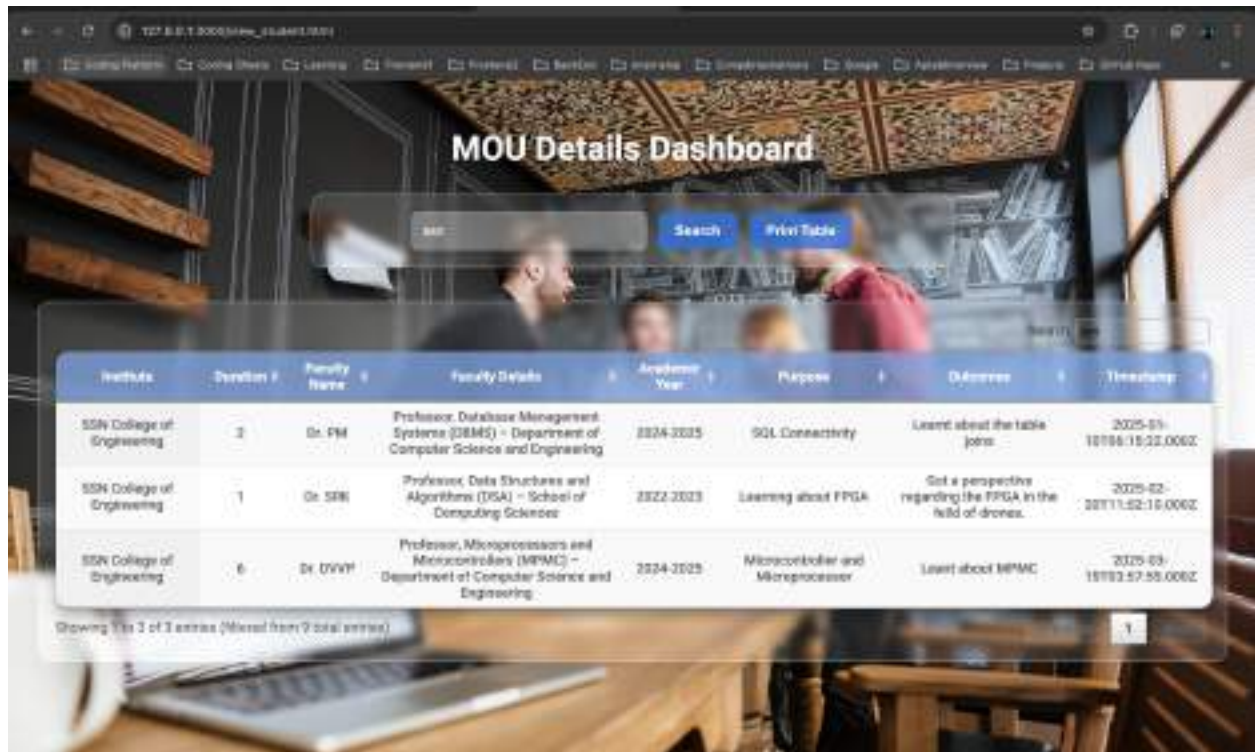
127.0.0.1:3000/view_student.html

MOU Details Dashboard

ssn

Search

Print Table

Search: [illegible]

| Institute | Duration | Faculty Name | Faculty Details | Academic Year | Purpose | Outcomes | Timestamp |
|---|---|---|---|---|---|---|---|
| SSN College of Engineering | 2 | Dr. PM | Professor, Database Management Systems (DBMS) – Department of Computer Science and Engineering | 2024-2025 | SQL Connectivity | Learnt about the table joins | 2025-01-10T06:15:22.000Z |
| SSN College of Engineering | 1 | Dr. SRK | Professor, Data Structures and Algorithms (DSA) – School of Computing Sciences | 2022-2023 | Learning about FPGA | Got a perspective regarding the FPGA in the field of drones. | 2025-02-20T11:02:10.000Z |
| SSN College of Engineering | 6 | Dr. DVVP | Professor, Microprocessors and Microcontrollers (MPMC) – Department of Computer Science and Engineering | 2024-2025 | Microcontroller and Microprocessor | Learnt about MPMC | 2025-03-15T03:57:55.000Z |

Showing 1 to 3 of 3 entries (filtered from 9 total entries)

1